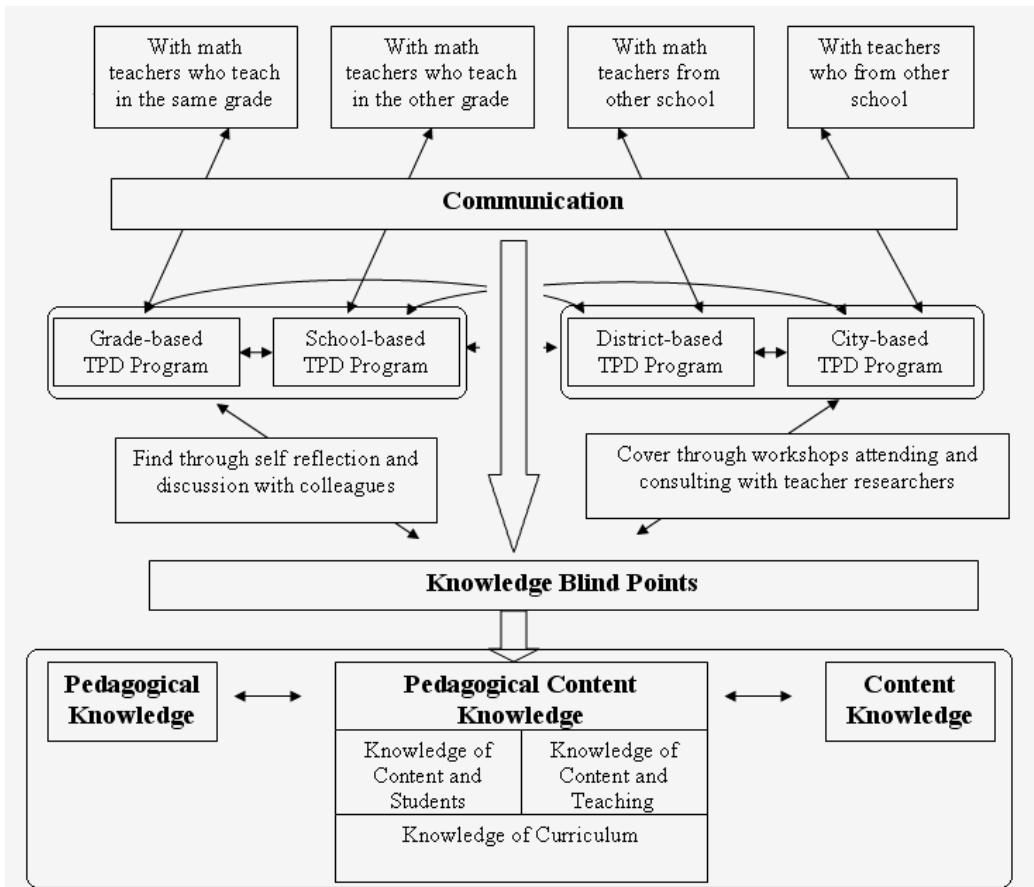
With math teachers who teach in the same grade

With math teachers who teach in the other grade

With math teachers from other school

With teachers who from other school

Communication

Grade-based TPD Program

School-based TPD Program

District-based TPD Program

City-based TPD Program

Find through self reflection and discussion with colleagues

Cover through workshops attending and consulting with teacher researchers

Knowledge Blind Points

Pedagogical Knowledge

Pedagogical Content Knowledge

Content Knowledge

Knowledge of Content and Students

Knowledge of Content and Teaching

Knowledge of Curriculum